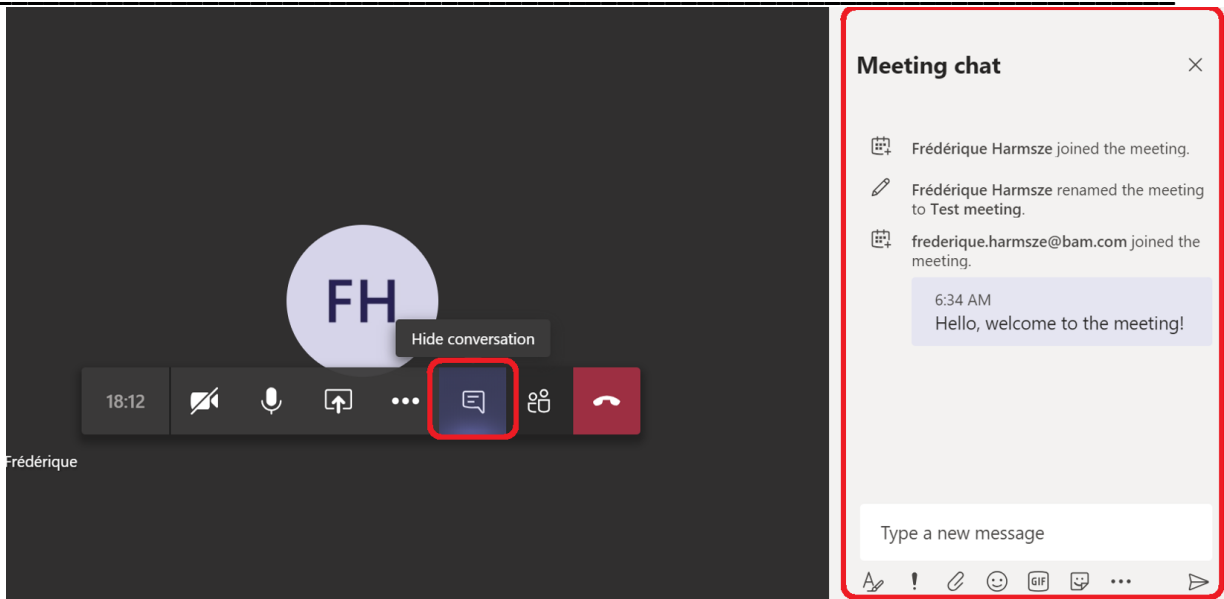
FH

Hide conversation

18:12

Frédérique

Meeting chat

Frédérique Harmsze joined the meeting.

Frédérique Harmsze renamed the meeting to Test meeting.

frederique.harmsze@bam.com joined the meeting.

6:34 AM
Hello, welcome to the meeting!

Type a new message

GIF